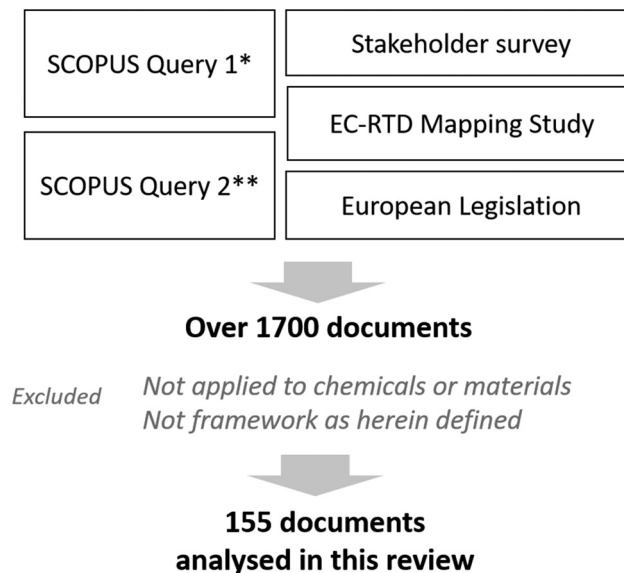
SCOPUS Query 1*

SCOPUS Query 2**

Stakeholder survey

EC-RTD Mapping Study

European Legislation

**Over 1700 documents**

*Excluded*

*Not applied to chemicals or materials*
*Not framework as herein defined*

**155 documents analysed in this review**